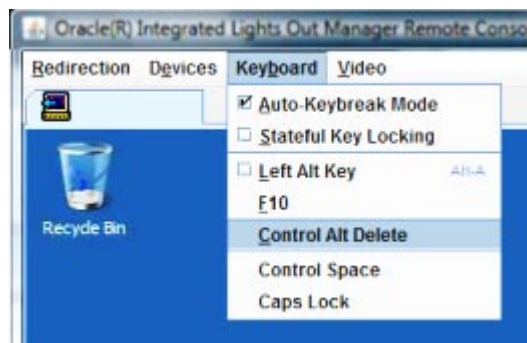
Oracle(R) Integrated Lights Out Manager Remote Conso

Redirection Devices Keyboard Video

Auto-Keybreak Mode
Stateful Key Locking
Left Alt Key Alt-A
F10
Control Alt Delete
Control Space
Caps Lock

Recycle Bin